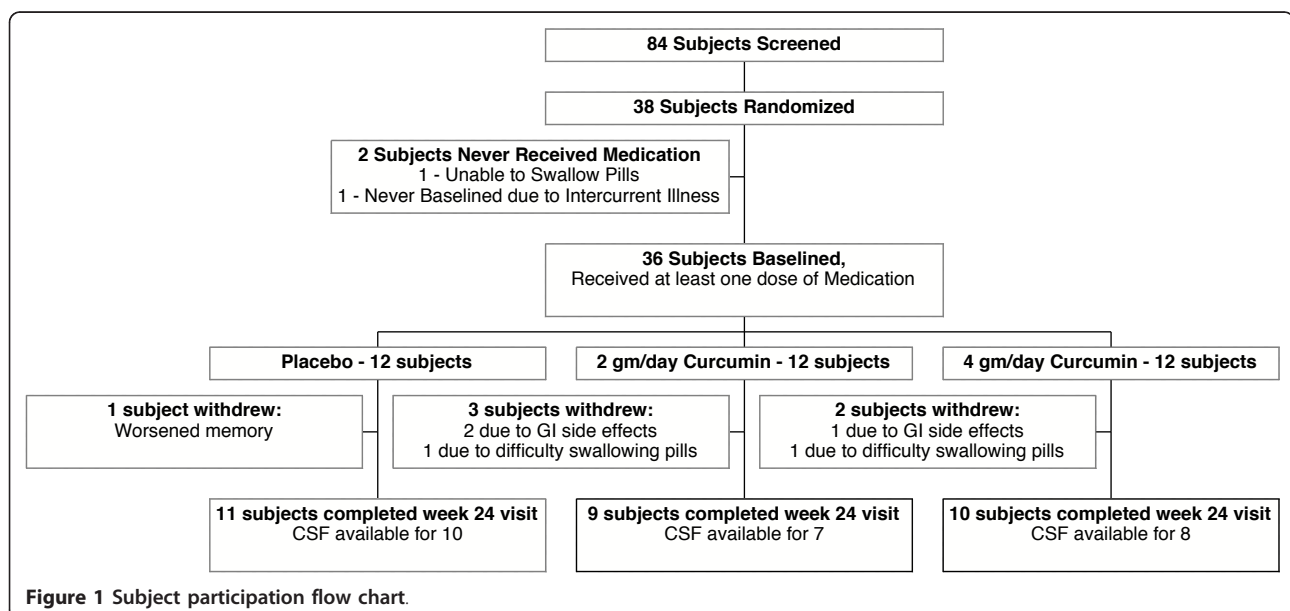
84 Subjects Screened

38 Subjects Randomized

2 Subjects Never Received Medication
1 - Unable to Swallow Pills
1 - Never Baselined due to Intercurrent Illness

36 Subjects Baselined,
Received at least one dose of Medication

Placebo - 12 subjects

2 gm/day Curcumin - 12 subjects

4 gm/day Curcumin - 12 subjects

1 subject withdrew:
Worsened memory

3 subjects withdrew:
2 due to GI side effects
1 due to difficulty swallowing pills

2 subjects withdrew:
1 due to GI side effects
1 due to difficulty swallowing pills

11 subjects completed week 24 visit
CSF available for 10

9 subjects completed week 24 visit
CSF available for 7

10 subjects completed week 24 visit
CSF available for 8

Figure 1 Subject participation flow chart.